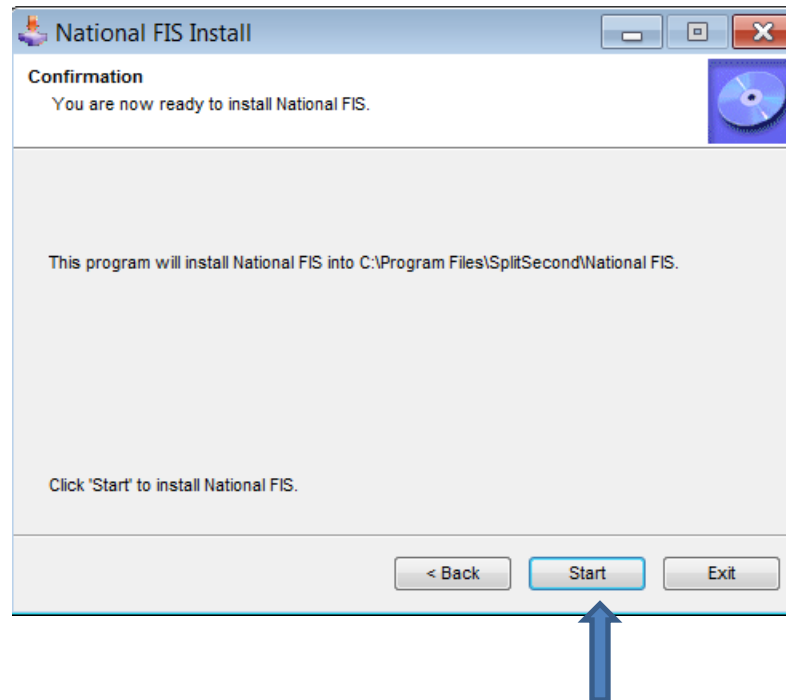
National FIS Install

Confirmation
You are now ready to install National FIS.

This program will install National FIS into C:\Program Files\SplitSecond\National FIS.

Click 'Start' to install National FIS.

< Back
Start
Exit